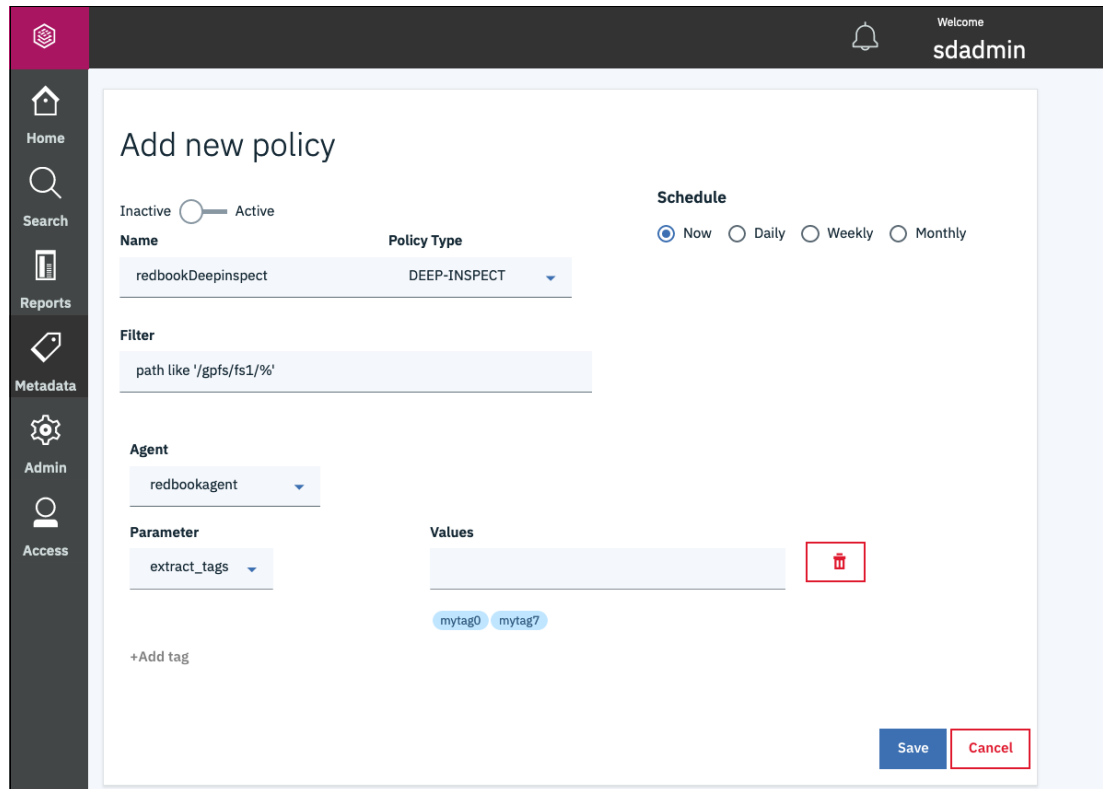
Welcome
sdadmin

Home
Search
Reports
Metadata
Admin
Access

Add new policy

Inactive Active

Name
redbookDeepinspect

Policy Type
DEEP-INSPECT

Schedule
Now Daily Weekly Monthly

Filter
path like '/gpfs/fs1/%'

Agent
redbookagent

Parameter
extract_tags

Values

mytag0 mytag7

+Add tag

Save
Cancel